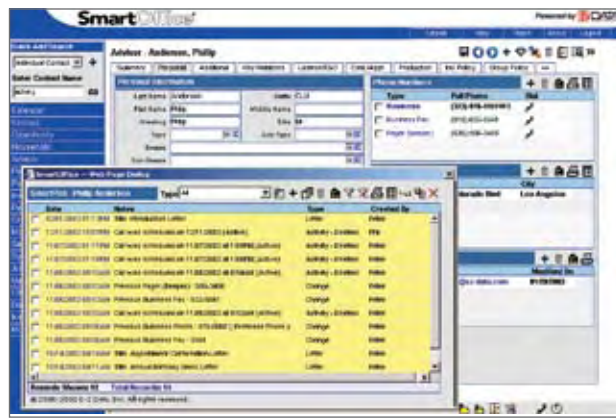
SmartOffice

Powered by E-Z DATA

Advisor - Anderson, Philip

Summary | Personal | Additional | Key Relations | Licenses/SCC | Data Page | Production | My Policy | Group Policy

Personal Information

Last Name: Anderson
Suffix: CLU
First Name: Philip
Middle Name
Greeting: Philip
Title: Mr
Type
Sub-Type
Source
Sub-Source

Phone Numbers

Type | Full Phone | Dial
Residence | (323) 476-0921
Business Fax | (818) 453-5248
Pager Service | (323) 568-3435

Select Contact Name

Anthony

SmartOffice -- Web Page Dialog

Select for: Philip Anderson

Type: All

Date | Notes | Type | Created By
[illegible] | Sale Introduction Letter | Letter | Esther
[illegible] | Call was rescheduled | Activity-Deleted | Ella
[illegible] | Call was rescheduled | Activity-Deleted | Esther
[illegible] | Call was rescheduled | Activity-Deleted | Esther
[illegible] | Call was rescheduled (Active) | Activity-Deleted | Esther
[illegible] | Previous Pager (Beeper) | Change | Esther
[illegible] | Previous Business Fax | Change | Esther
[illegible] | Call was rescheduled | Activity-Deleted | Esther
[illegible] | Previous Business Phone | Change | Esther
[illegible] | Previous Business Fax | Change | Esther
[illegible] | Sale Appointment Confirmation Letter | Letter | Esther
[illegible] | Sale Annual Birthday Greet Letter | Letter | Esther

Records Shown: 63   Total Records: 63

© 2000-2003 E-Z Data, Inc. All rights reserved.

City
Los Angeles

Modified On
01/28/2003